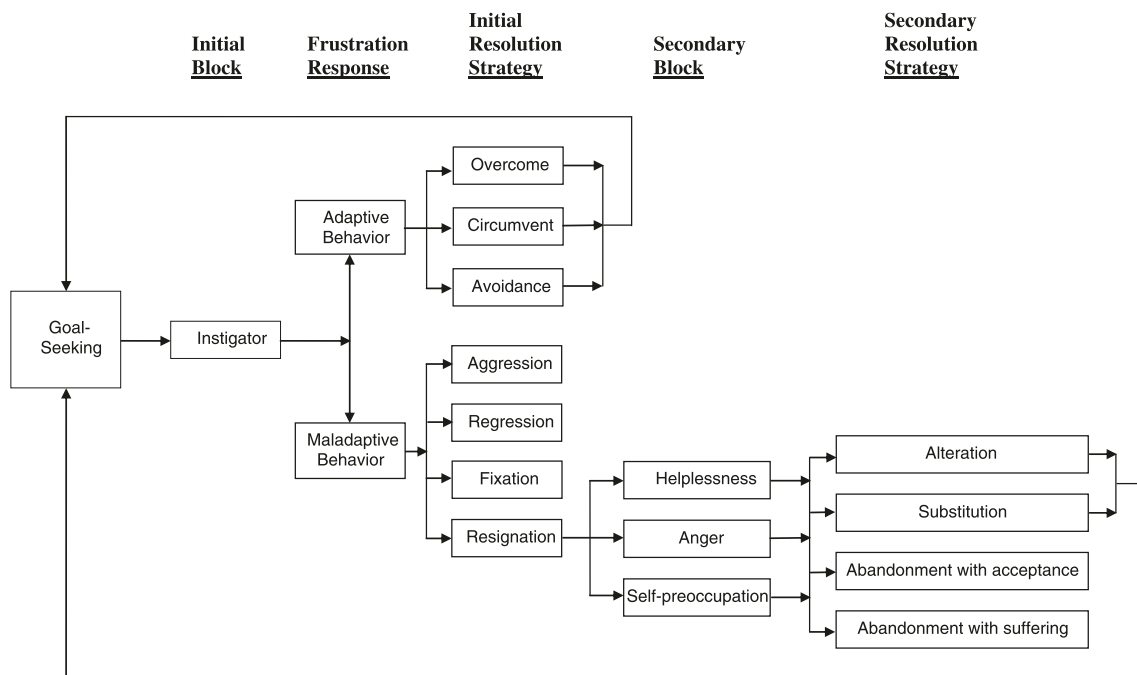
Initial Block

Frustration Response

Initial Resolution Strategy

Secondary Block

Secondary Resolution Strategy

Overcome

Adaptive Behavior

Circumvent

Avoidance

Goal-Seeking

Instigator

Aggression

Regression

Maladaptive Behavior

Fixation

Resignation

Helplessness

Anger

Self-preoccupation

Alteration

Substitution

Abandonment with acceptance

Abandonment with suffering